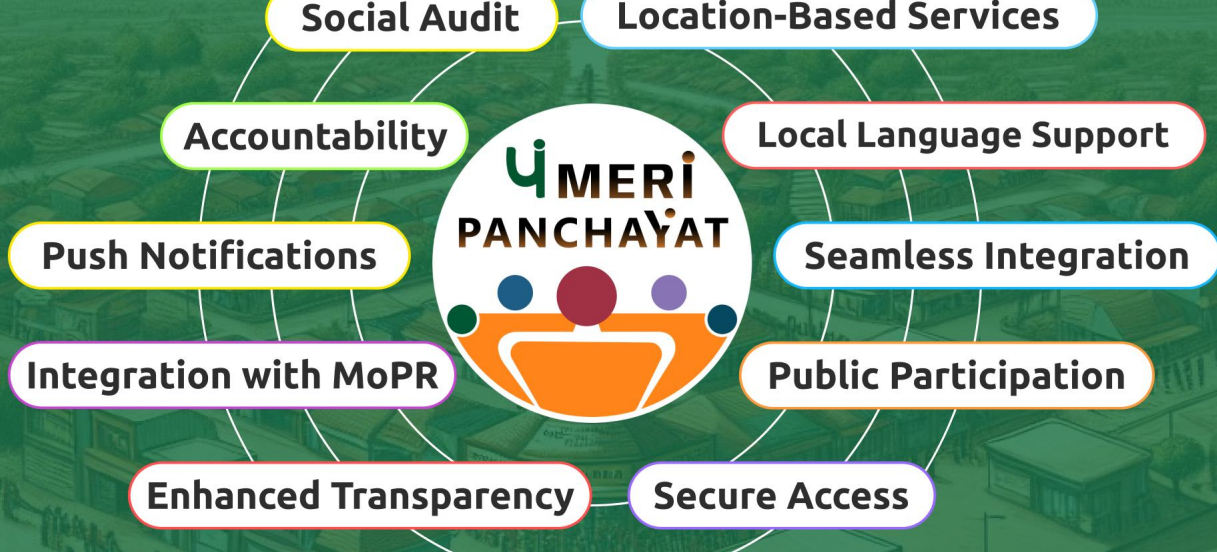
Social Audit

Location-Based Services

Accountability

Local Language Support

पं MERI PANCHAYAT

Push Notifications

Seamless Integration

Integration with MoPR

Public Participation

Enhanced Transparency

Secure Access